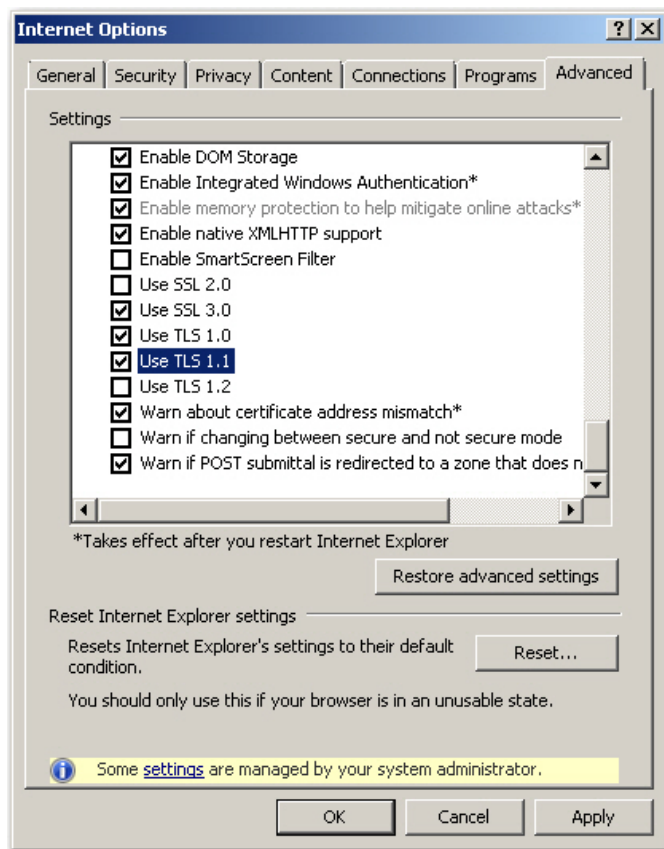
Internet Options

? X

General | Security | Privacy | Content | Connections | Programs | Advanced

Settings

Enable DOM Storage
Enable Integrated Windows Authentication*
Enable memory protection to help mitigate online attacks*
Enable native XMLHTTP support
Enable SmartScreen Filter
Use SSL 2.0
Use SSL 3.0
Use TLS 1.0
Use TLS 1.1
Use TLS 1.2
Warn about certificate address mismatch*
Warn if changing between secure and not secure mode
Warn if POST submittal is redirected to a zone that does n

*Takes effect after you restart Internet Explorer

Restore advanced settings

Reset Internet Explorer settings

Resets Internet Explorer's settings to their default condition.

Reset...

You should only use this if your browser is in an unusable state.

Some settings are managed by your system administrator.

OK | Cancel | Apply